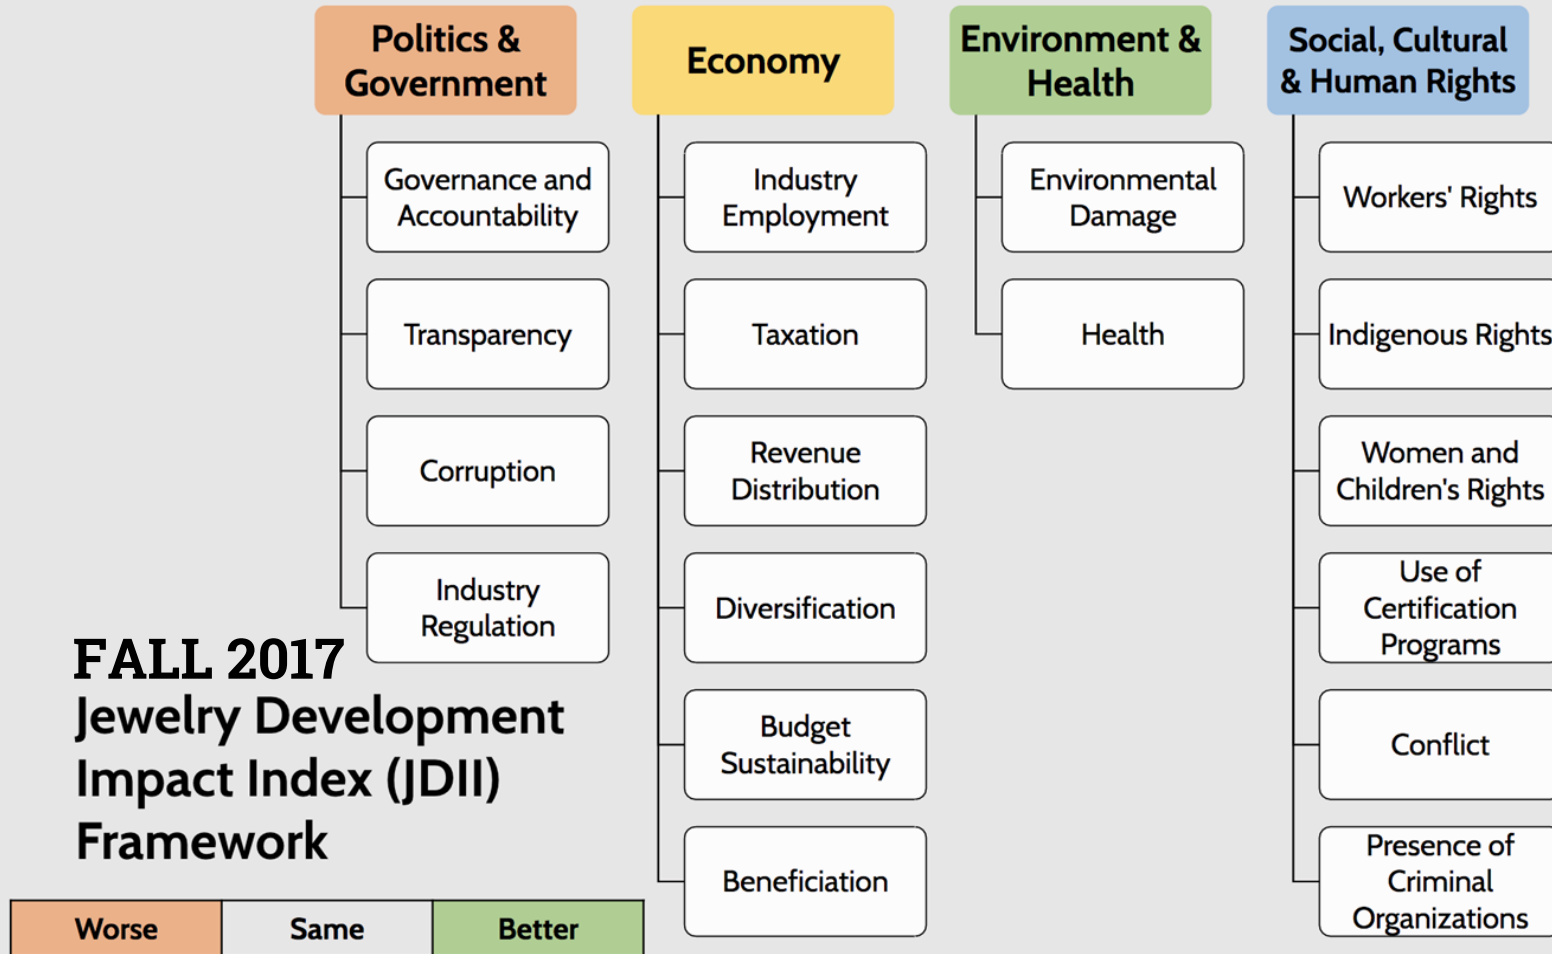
Politics & Government

Governance and Accountability

Transparency

Corruption

Industry Regulation

Economy

Industry Employment

Taxation

Revenue Distribution

Diversification

Budget Sustainability

Beneficiation

Environment & Health

Environmental Damage

Health

Social, Cultural & Human Rights

Workers' Rights

Indigenous Rights

Women and Children's Rights

Use of Certification Programs

Conflict

Presence of Criminal Organizations

FALL 2017
Jewelry Development Impact Index (JDII) Framework

| Worse | Same | Better |
|---|---|---|